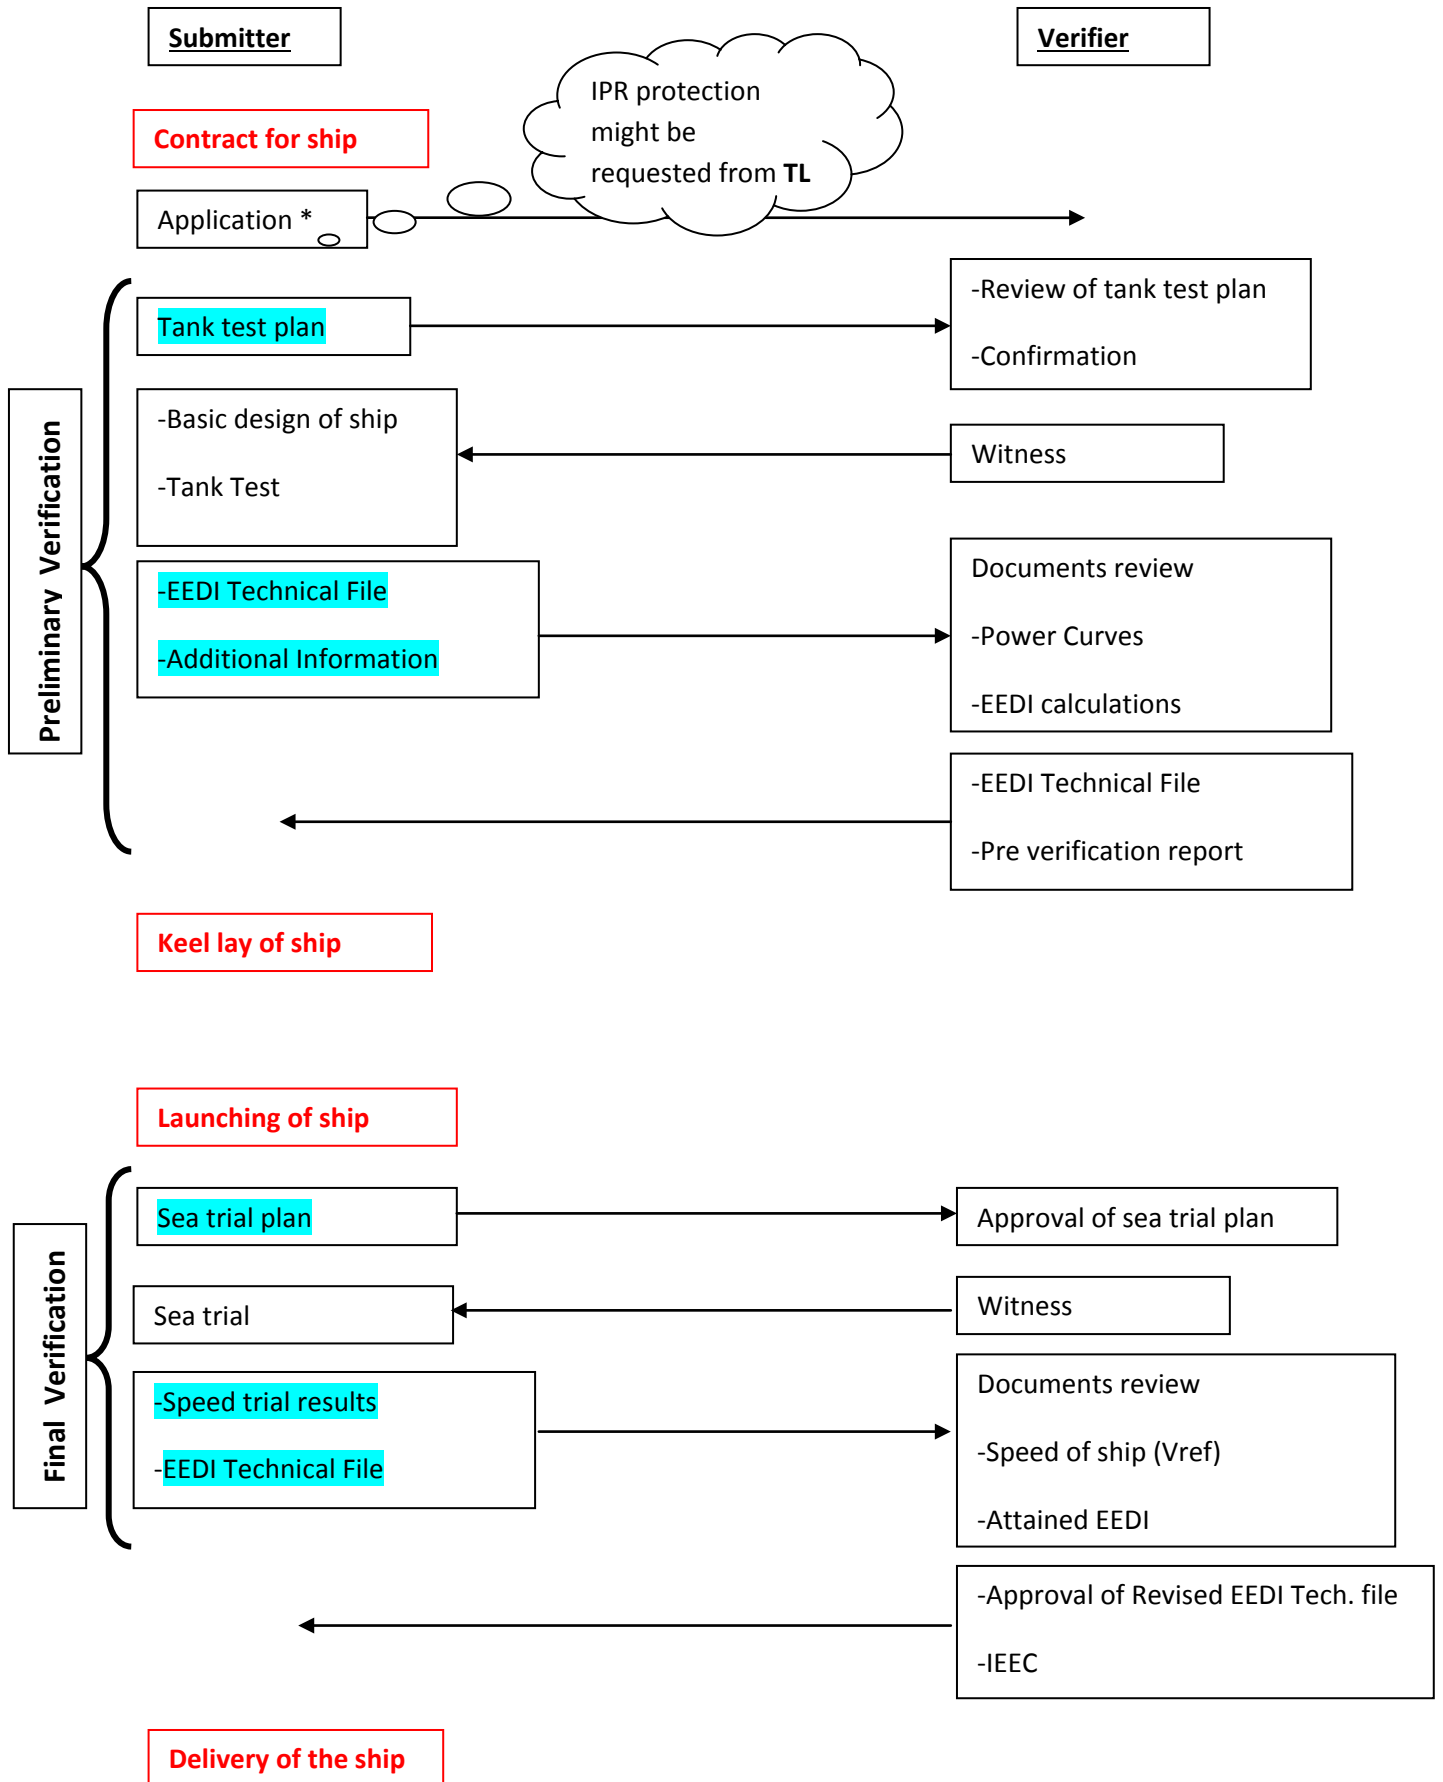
**Submitter**

**Verifier**

**Contract for ship**

IPR protection might be requested from **TL**

Application *

Tank test plan

-Review of tank test plan

-Confirmation

Preliminary Verification

-Basic design of ship

-Tank Test

Witness

-EEDI Technical File

-Additional Information

Documents review

-Power Curves

-EEDI calculations

-EEDI Technical File

-Pre verification report

**Keel lay of ship**

**Launching of ship**

Final Verification

Sea trial plan

Approval of sea trial plan

Sea trial

Witness

-Speed trial results

-EEDI Technical File

Documents review

-Speed of ship (Vref)

-Attained EEDI

-Approval of Revised EEDI Tech. file

-IEEC

**Delivery of the ship**